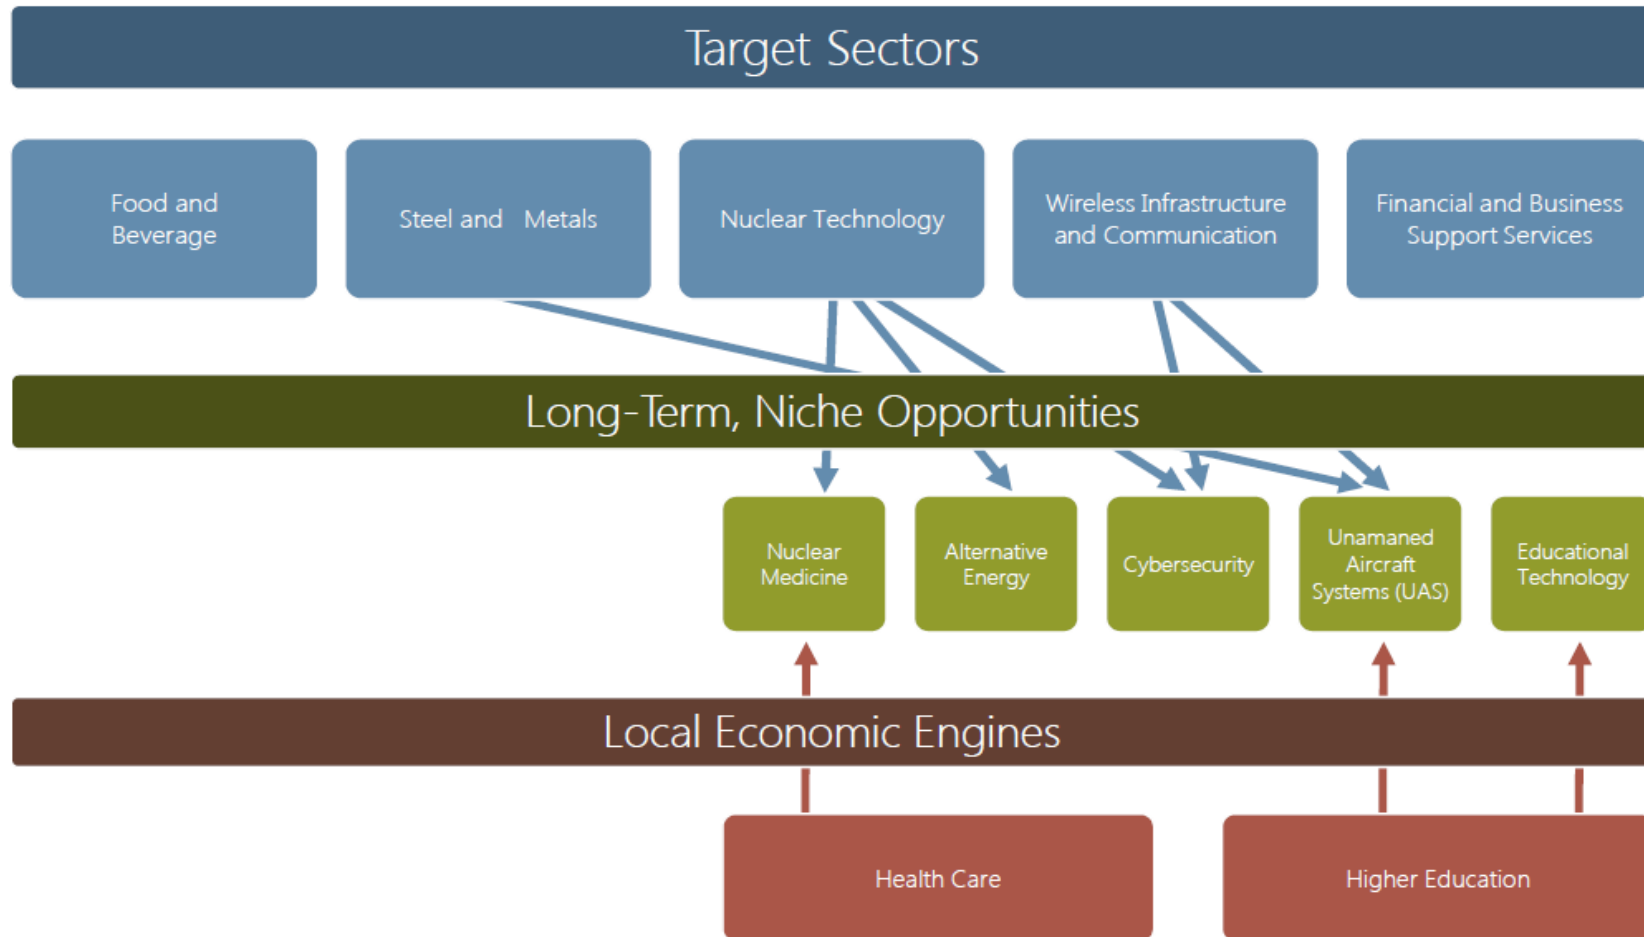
Target Sectors

Food and Beverage

Steel and Metals

Nuclear Technology

Wireless Infrastructure and Communication

Financial and Business Support Services

Long-Term, Niche Opportunities

Nuclear Medicine

Alternative Energy

Cybersecurity

Unamaned Aircraft Systems (UAS)

Educational Technology

Local Economic Engines

Health Care

Higher Education